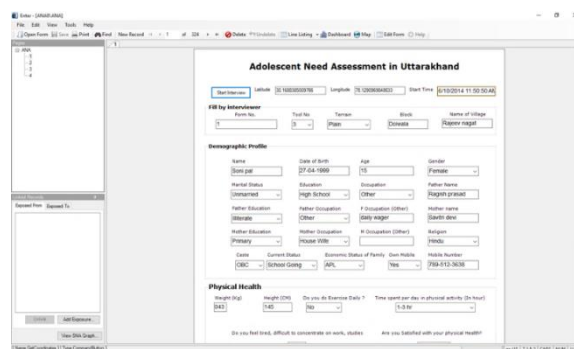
Entry - [ANAR-ANA]

File Edit View Tools Help

Open Form Save Print Find New Record 1 of 326 Delete Line Listing Dashboard Map Edit Form Help

ANA

Exposed From Exposed To

Delete Add Exposure...

View SNA Graph...

Adolescent Need Assessment in Uttarakhand

Start Interview Latitude 30.16693500576 Longitude 78.12698984653 Start Time 6/10/2014 11:50:50 AM

Fill by Interviewer

| Form No. | Tool No | Terrain | Block | Name of Village |
|---|---|---|---|---|
| 1 | 5 | Plain | Doiwala | Rajeev nagar |

Demographic Profile

| Name | Date of Birth | Age | Gender |
|---|---|---|---|
| Soni pal | 27-04-1999 | 15 | Female |
| Marital Status | Education | Occupation | Father Name |
| Unmarried | High School | Other | Ragesh prasad |
| Father Education | Father Occupation | F Occupation (Other) | Mother name |
| Illiterate | Other | daily wager | Savitri devi |
| Mother Education | Mother Occupation | M Occupation (Other) | Religion |
| Primary | House Wife | | Hindu |

| Caste | Current Status | Economic Status of Family | Own Mobile | Mobile Number |
|---|---|---|---|---|
| OBC | School Going | APL | Yes | 769-512-3636 |

Physical Health

| Weight (Kg) | Height (CM) | Do you do Exercise Daily ? | Time spent per day in physical activity (In hour) |
|---|---|---|---|
| 040 | 140 | No | 1-3 hr |

Do you feel tired, difficult to concentrate on work, studies

Are you Satisfied with your physical Health?